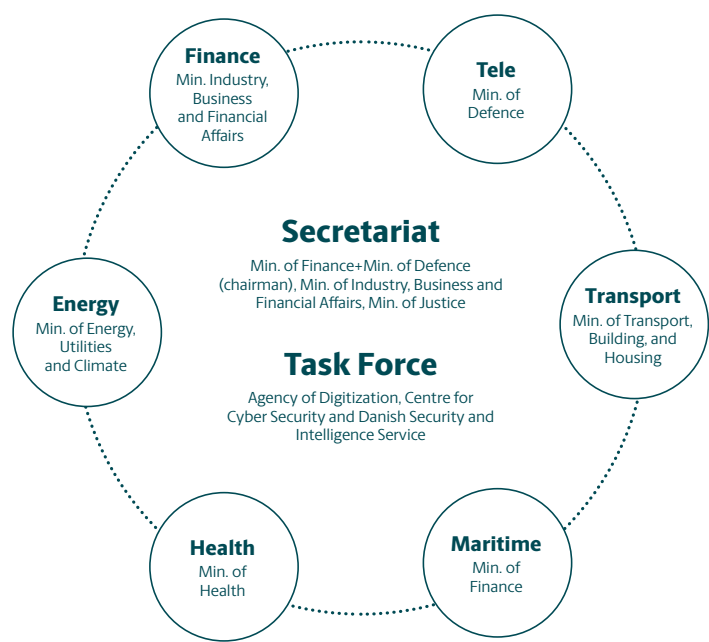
Finance
Min. Industry, Business and Financial Affairs

Tele
Min. of Defence

Secretariat
Min. of Finance+Min. of Defence (chairman), Min. of Industry, Business and Financial Affairs, Min. of Justice

Energy
Min. of Energy, Utilities and Climate

Transport
Min. of Transport, Building, and Housing

Task Force
Agency of Digitization, Centre for Cyber Security and Danish Security and Intelligence Service

Health
Min. of Health

Maritime
Min. of Finance